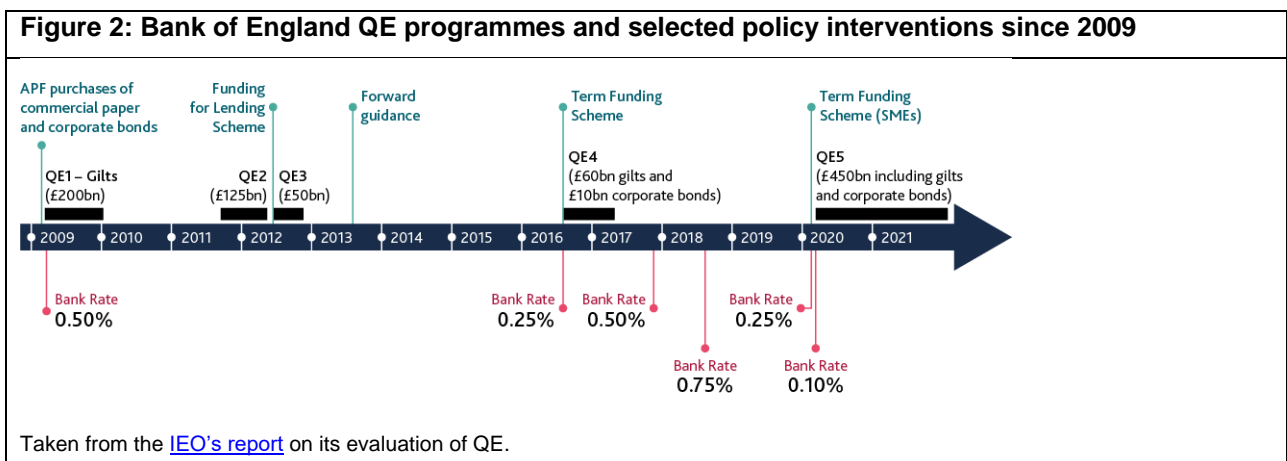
Figure 2: Bank of England QE programmes and selected policy interventions since 2009

APF purchases of commercial paper and corporate bonds

Funding for Lending Scheme

Forward guidance

Term Funding Scheme

Term Funding Scheme (SMEs)

QE1 – Gilts (£200bn)

QE2 (£125bn)

QE3 (£50bn)

QE4 (£60bn gilts and £10bn corporate bonds)

QE5 (£450bn including gilts and corporate bonds)

2009 2010 2011 2012 2013 2014 2015 2016 2017 2018 2019 2020 2021

Bank Rate 0.50%

Bank Rate 0.25%

Bank Rate 0.50%

Bank Rate 0.75%

Bank Rate 0.25%

Bank Rate 0.10%

Taken from the IEO's report on its evaluation of QE.